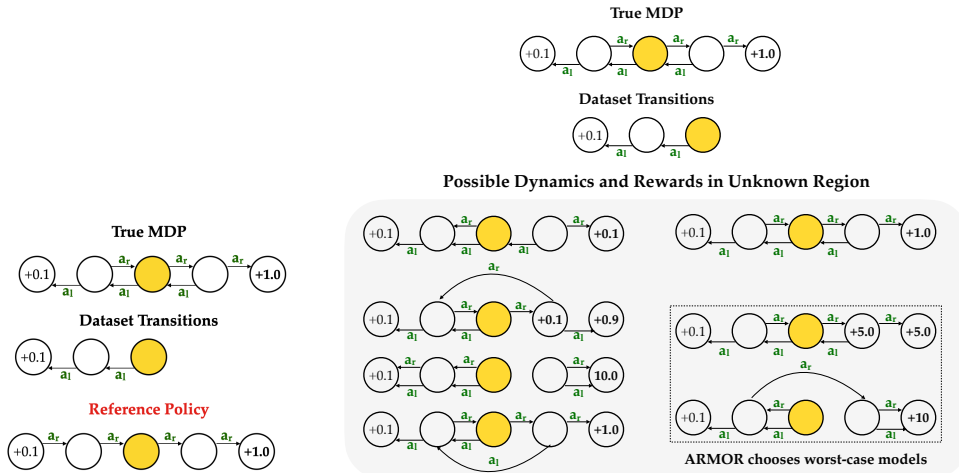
True MDP

+0.1 $a_r$ $a_r$ $a_r$ +1.0
$a_l$ $a_l$ $a_l$

Dataset Transitions

+0.1
$a_l$ $a_l$

Possible Dynamics and Rewards in Unknown Region

True MDP

+0.1 $a_r$ $a_r$ $a_r$ +1.0
$a_l$ $a_l$ $a_l$

Dataset Transitions

+0.1
$a_l$ $a_l$

Reference Policy

+0.1 $a_r$ $a_r$ $a_r$ $a_r$ +1.0

+0.1 $a_r$ $a_r$ +0.1
$a_l$ $a_l$ $a_l$

$a_r$
+0.1 $a_r$ +0.1 $a_r$ +0.9
$a_l$ $a_l$ $a_l$ $a_l$

+0.1 $a_r$ 10.0
$a_l$ $a_l$ $a_l$

+0.1 $a_r$ $a_r$ +1.0
$a_l$ $a_l$ $a_l$
$a_l$

+0.1 $a_r$ $a_r$ $a_r$ +1.0
$a_l$ $a_l$ $a_l$

+0.1 $a_r$ $a_r$ +5.0 $a_r$ +5.0
$a_l$ $a_l$ $a_l$ $a_l$

$a_r$
+0.1 $a_r$ $a_r$ +10
$a_l$ $a_l$

ARMOR chooses worst-case models